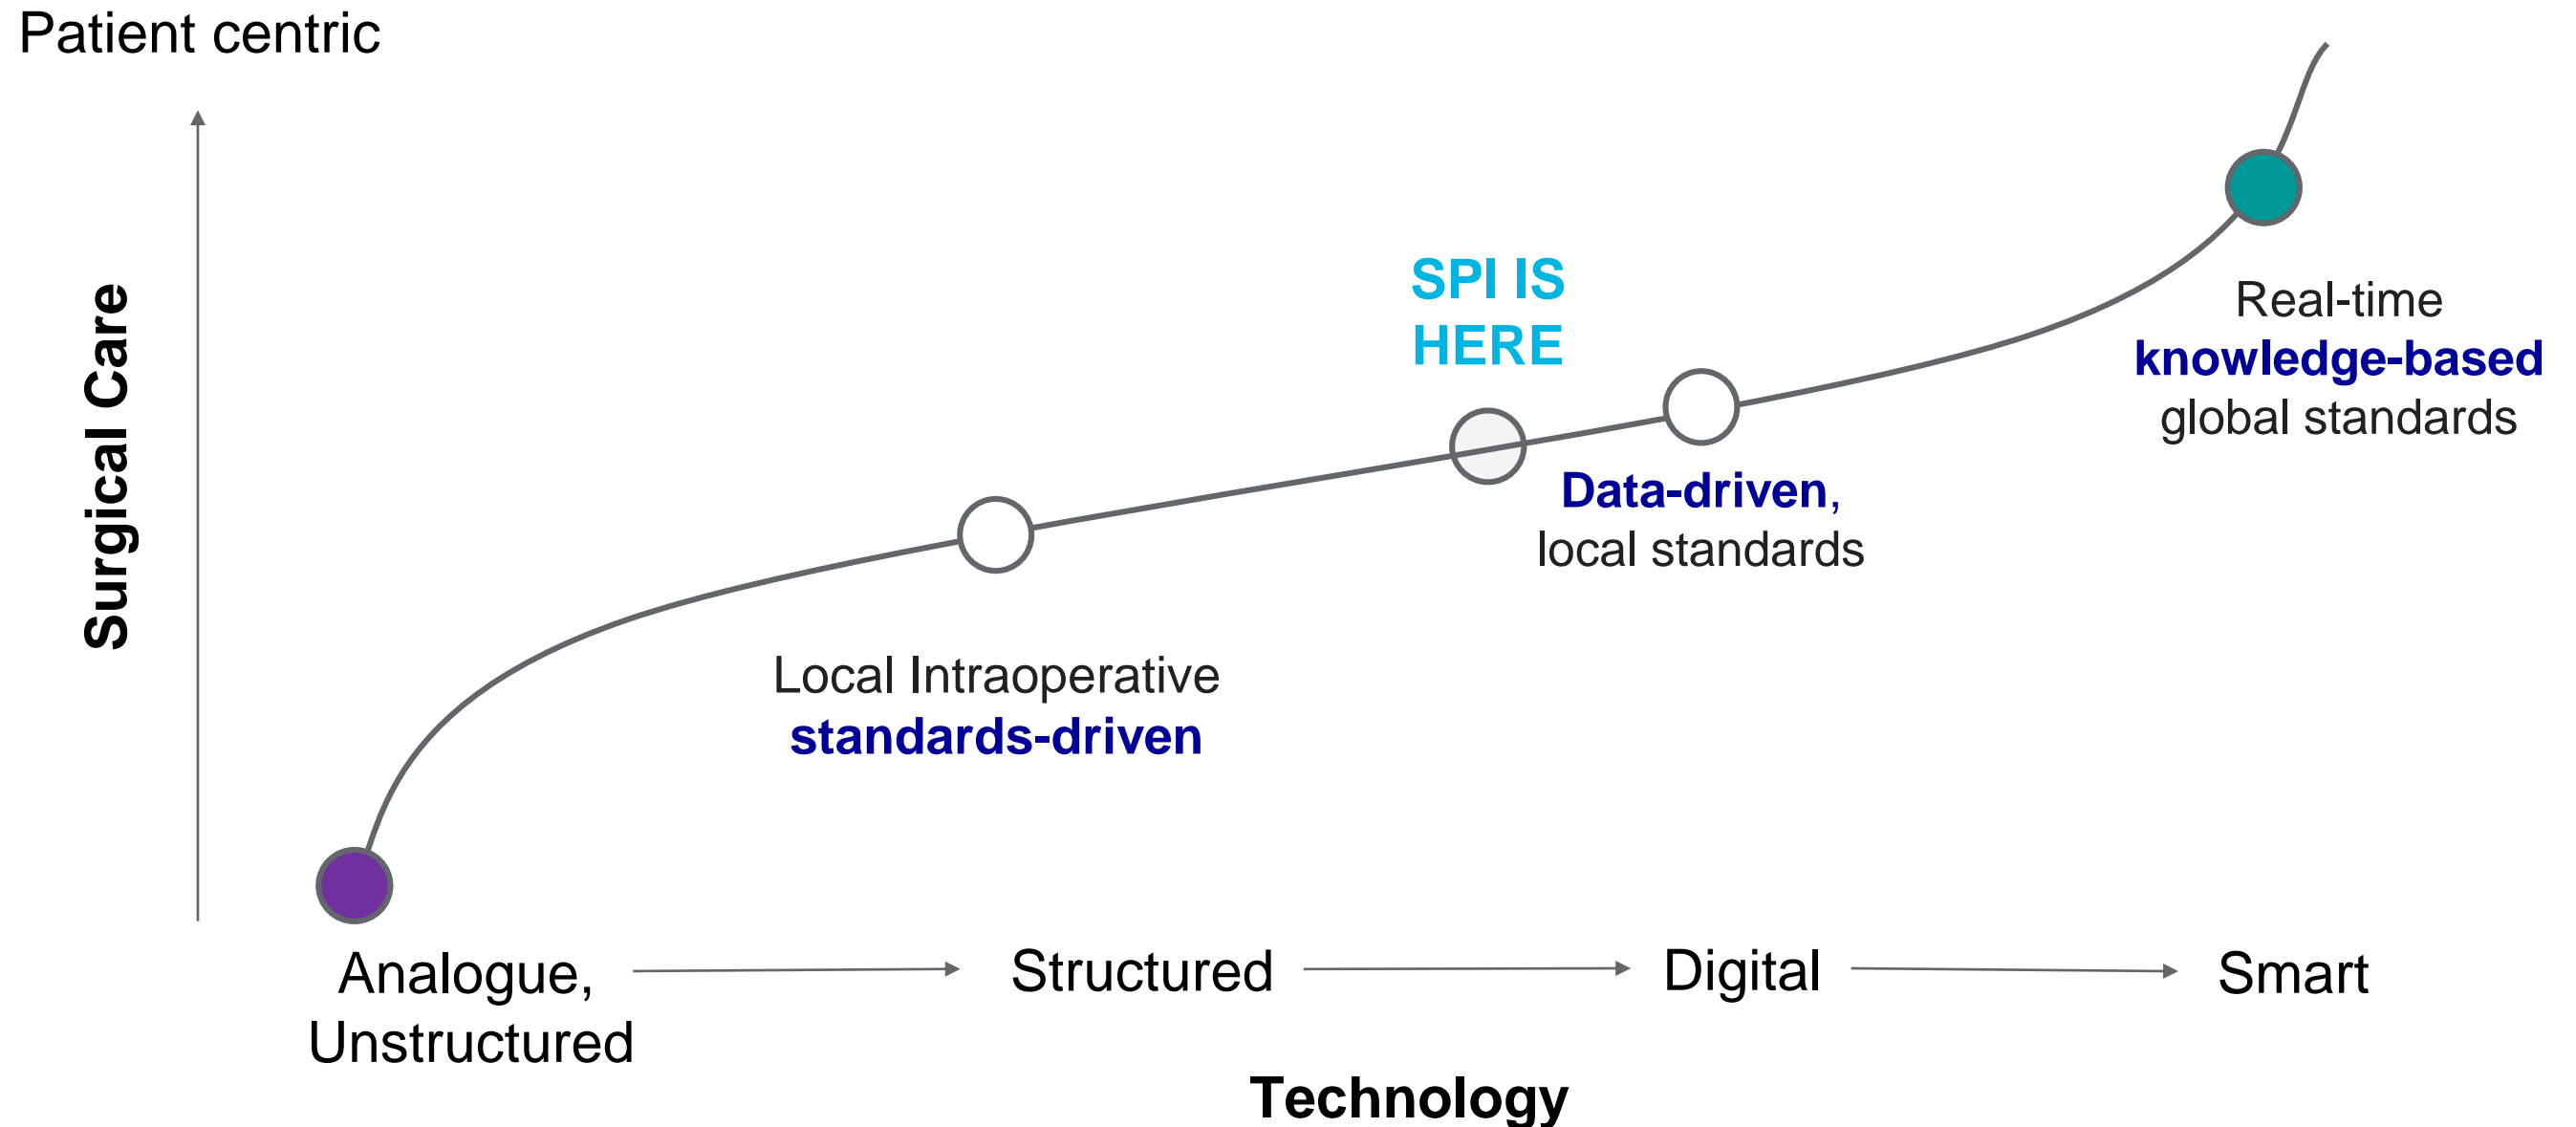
Patient centric

Surgical Care

SPI IS HERE

Real-time
knowledge-based
global standards

Data-driven,
local standards

Local Intraoperative
standards-driven

Analogue, Unstructured

Structured

Digital

Smart

Technology